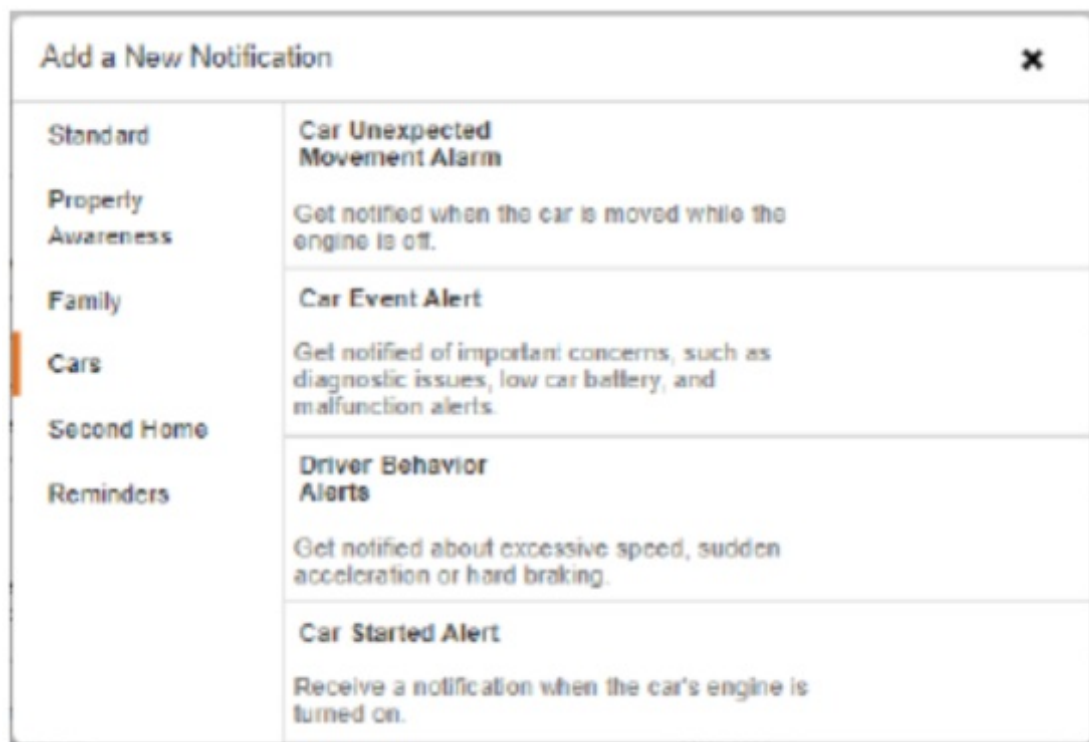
Add a New Notification

×

Standard

Property Awareness

Family

Cars

Second Home

Reminders

Car Unexpected Movement Alarm

Get notified when the car is moved while the engine is off.

Car Event Alert

Get notified of important concerns, such as diagnostic issues, low car battery, and malfunction alerts.

Driver Behavior Alerts

Get notified about excessive speed, sudden acceleration or hard braking.

Car Started Alert

Receive a notification when the car's engine is turned on.